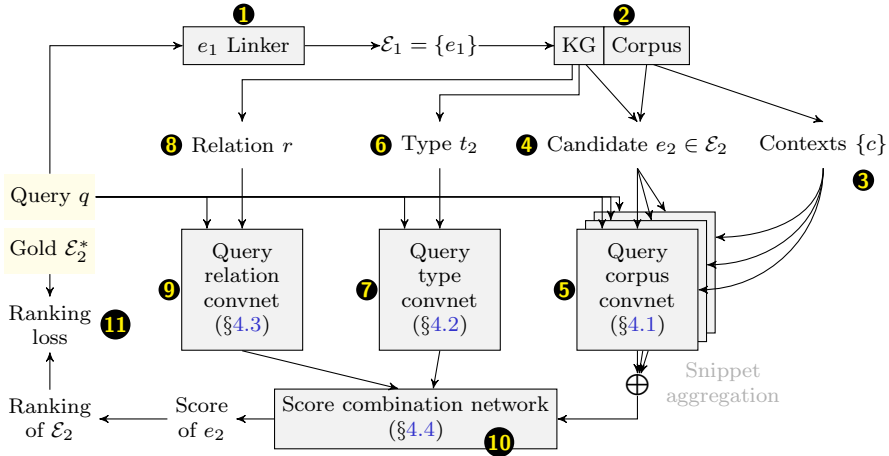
1 $e_1$ Linker

$\mathcal{E}_1 = \{e_1\}$

2 KG Corpus

8 Relation $r$

6 Type $t_2$

4 Candidate $e_2 \in \mathcal{E}_2$

Contexts $\{c\}$

3

Query $q$

Gold $\mathcal{E}_2^*$

Ranking loss

11

9 Query relation convnet (§4.3)

7 Query type convnet (§4.2)

5 Query corpus convnet (§4.1)

$\oplus$

Snippet aggregation

Ranking of $\mathcal{E}_2$

Score of $e_2$

Score combination network (§4.4)

10